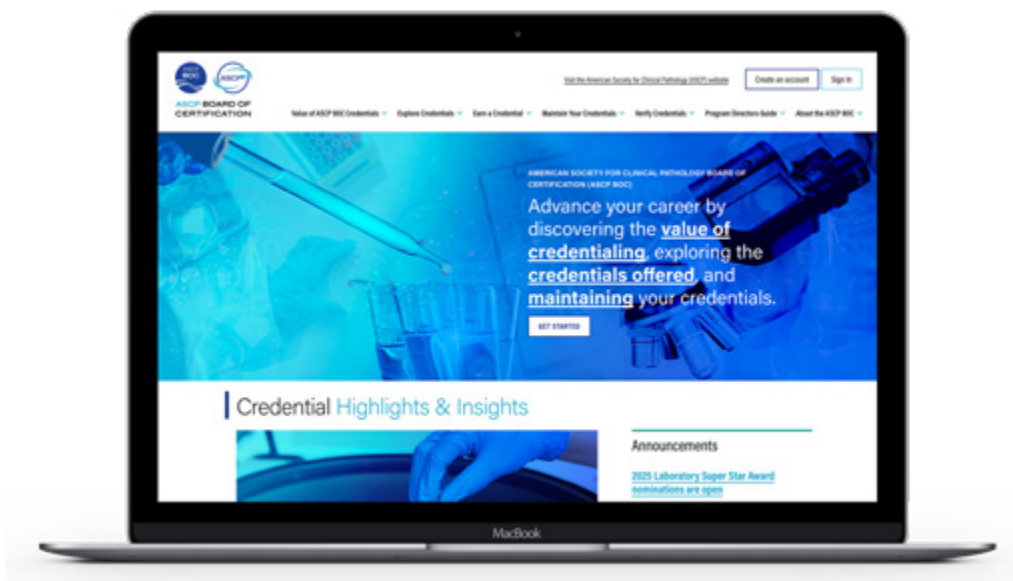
ASCP BOC

ASCP

ASCP BOARD OF CERTIFICATION

Visit the American Society for Clinical Pathology (ASCP) website

Create an account

Sign In

Value of ASCP BOC Credentials

Explore Credentials

Earn a Credential

Maintain Your Credentials

Verify Credentials

Program Directors Guide

About the ASCP BOC

AMERICAN SOCIETY FOR CLINICAL PATHOLOGY BOARD OF CERTIFICATION (ASCP BOC)

Advance your career by discovering the value of credentialing, exploring the credentials offered, and maintaining your credentials.

GET STARTED

Credential Highlights & Insights

Announcements

2025 Laboratory Super Star Award nominations are open

MacBook